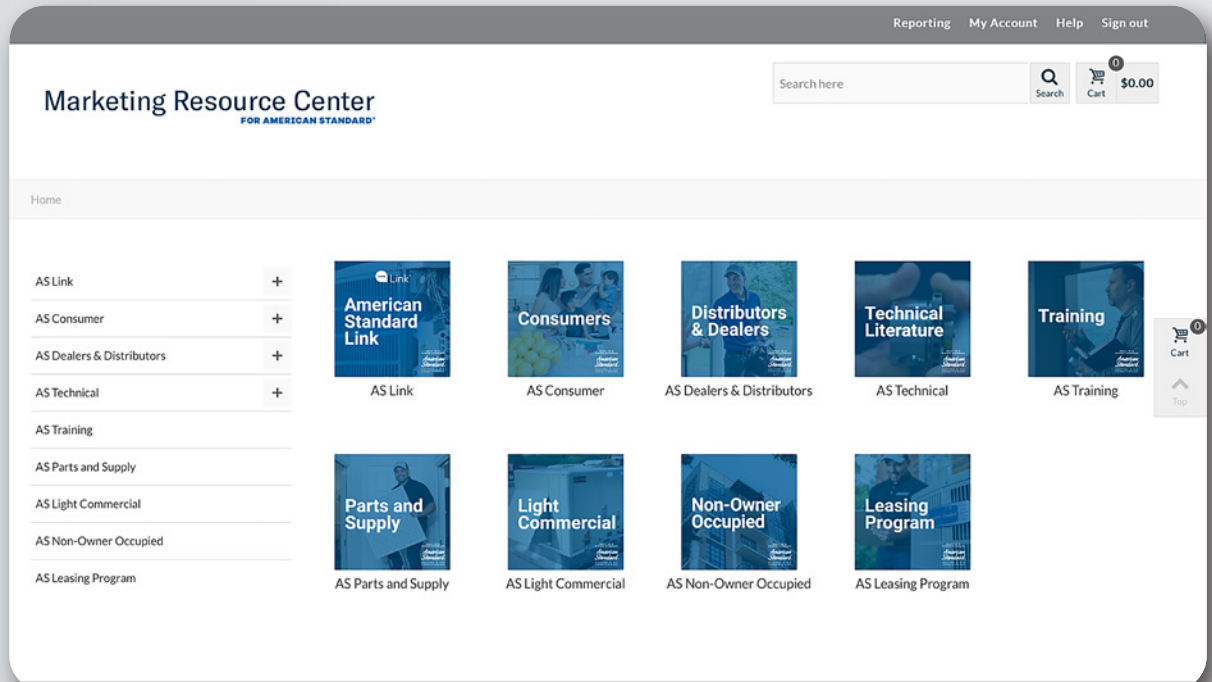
Reporting My Account Help Sign out

Marketing Resource Center
FOR AMERICAN STANDARD®

Search here
Search
0
Cart $0.00

Home

AS Link +
AS Consumer +
AS Dealers & Distributors +
AS Technical +
AS Training
AS Parts and Supply
AS Light Commercial
AS Non-Owner Occupied
AS Leasing Program

Link
American Standard Link
AS Link

Consumers
AS Consumer

Distributors & Dealers
AS Dealers & Distributors

Technical Literature
AS Technical

Training
AS Training

0
Cart
Top

Parts and Supply
AS Parts and Supply

Light Commercial
AS Light Commercial

Non-Owner Occupied
AS Non-Owner Occupied

Leasing Program
AS Leasing Program